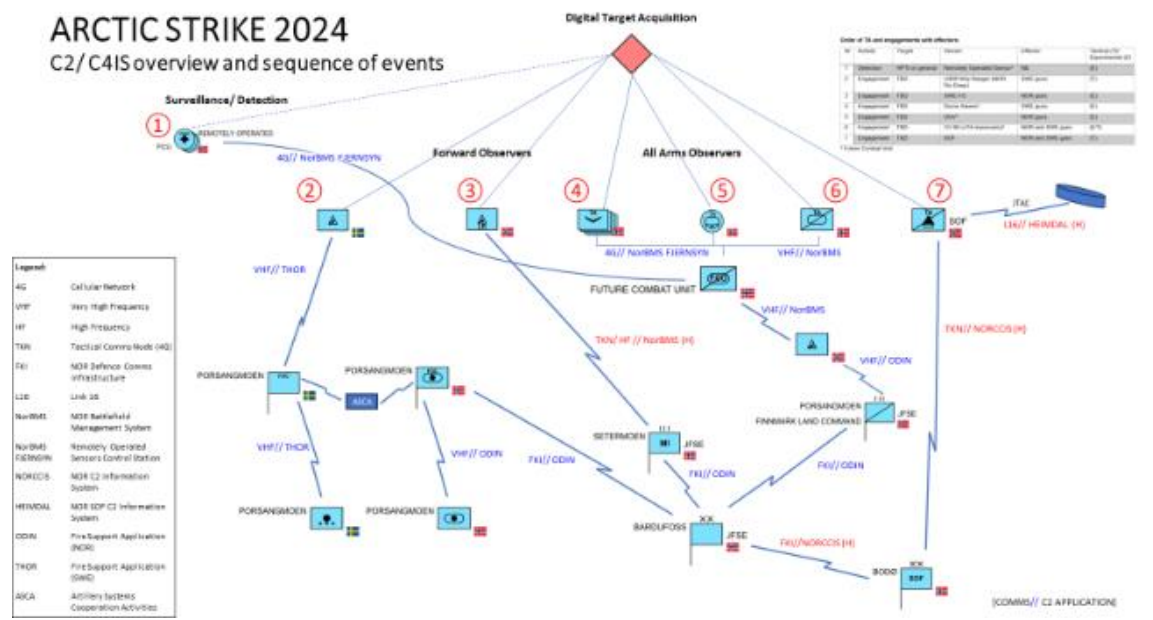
ARCTIC STRIKE 2024
C2/ C4IS overview and sequence of events

Digital Target Acquisition

Surveillance/ Detection

1 REMOTELY OPERATED
PCU

4G// NorBMS FJERNSYN

Forward Observers

All Arms Observers

2 3 4 5 6 7

SOF

JTAC

L16// HEIMDAL (H)

4G// NorBMS FJERNSYN

VHF// NorBMS

FUTURE COMBAT UNIT

VHF// THOR

VHF// NorBMS

TKN// HF // NorBMS (H)

TKN// NORCCIS (H)

VHF// ODIN

PORSANGMOEN

PORSANGMOEN

ASCA

PORSANGMOEN
FINNMARK LAND COMMAND

JFSE

VHF// THOR

VHF// ODIN

FKI// ODIN

SETERMOEN

JFSE

FKI// ODIN

FKI// ODIN

PORSANGMOEN

PORSANGMOEN

BARDUFOSS

XX

JFSE

FKI// NORCCIS (H)

BODØ

SOF

[COMMS// C2 APPLICATION]

Legend:

| | |
|---|---|
| 4G | Cellular Network |
| VHF | Very High Frequency |
| HF | High Frequency |
| TKN | Tactical Comms Node (4G) |
| FKI | NOR Defence Comms Infrastructure |
| L16 | Link 16 |
| NorBMS | NOR Battlefield Management System |
| NorBMS FJERNSYN | Remotely Operated Sensors Control Station |
| NORCCIS | NOR C2 Information System |
| HEIMDAL | NOR SOF C2 Information System |
| ODIN | Fire Support Application (NOR) |
| THOR | Fire Support Application (SWE) |
| ASCA | Artillery Systems Cooperation Activities |

Order of TA and engagements with effectors

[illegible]